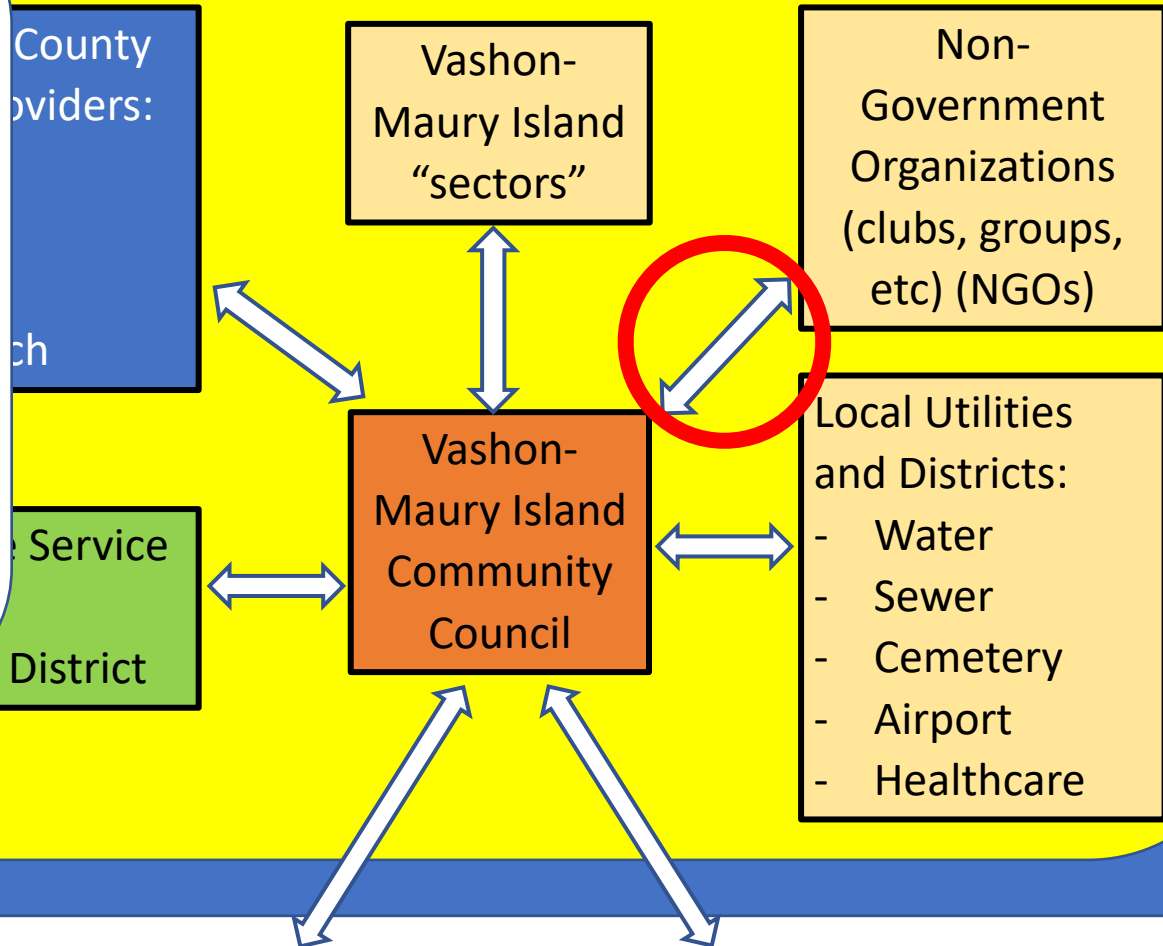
County
oviders:

ch

Vashon-Maury Island "sectors"

Non-Government Organizations (clubs, groups, etc) (NGOs)

e Service

District

Vashon-Maury Island Community Council

Local Utilities and Districts:
- Water
- Sewer
- Cemetery
- Airport
- Healthcare